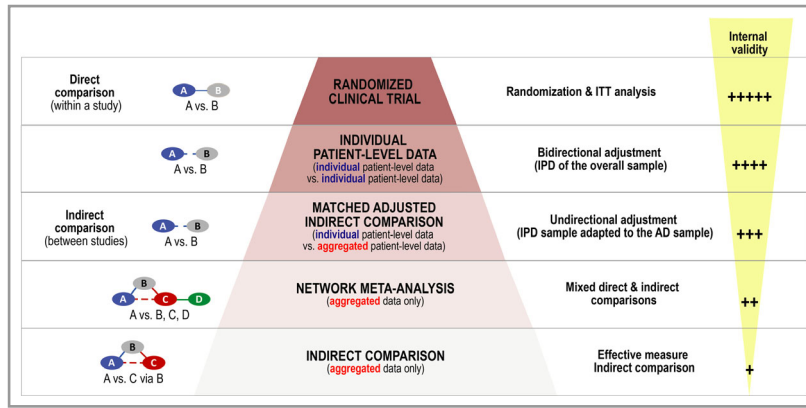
Internal validity

Direct comparison (within a study)

A B
A vs. B

RANDOMIZED CLINICAL TRIAL

Randomization & ITT analysis

+++++

A B
A vs. B

INDIVIDUAL PATIENT-LEVEL DATA
(individual patient-level data vs. individual patient-level data)

Bidirectional adjustment (IPD of the overall sample)

++++

Indirect comparison (between studies)

A B
A vs. B

MATCHED ADJUSTED INDIRECT COMPARISON
(individual patient-level data vs. aggregated patient-level data)

Undirectional adjustment (IPD sample adapted to the AD sample)

+++

B
A C D
A vs. B, C, D

NETWORK META-ANALYSIS
(aggregated data only)

Mixed direct & indirect comparisons

++

B
A C
A vs. C via B

INDIRECT COMPARISON
(aggregated data only)

Effective measure Indirect comparison

+